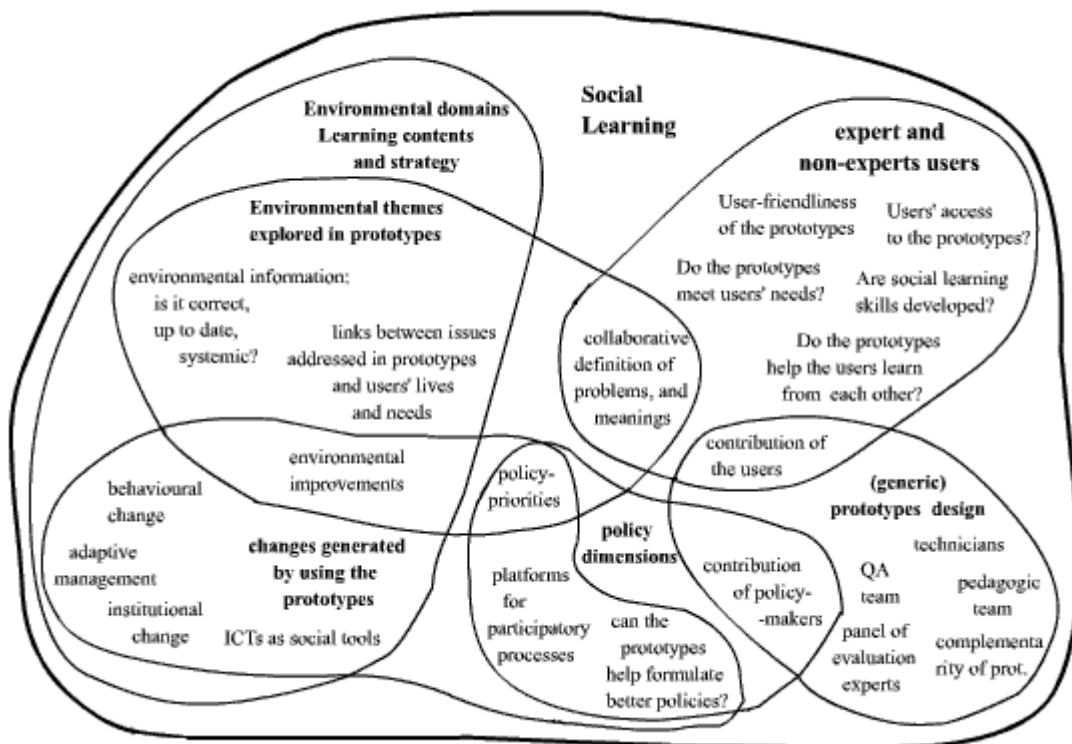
Social Learning

Environmental domains Learning contents and strategy

expert and non-experts users

Environmental themes explored in prototypes

User-friendliness of the prototypes

Users' access to the prototypes?

Do the prototypes meet users' needs?

Are social learning skills developed?

environmental information: is it correct, up to date, systemic?

links between issues addressed in prototypes and users' lives and needs

collaborative definition of problems, and meanings

Do the prototypes help the users learn from each other?

contribution of the users

environmental improvements

behavioural change

policy-priorities

(generic) prototypes design

policy dimensions

adaptive management

changes generated by using the prototypes

technicians

institutional change

platforms for participatory processes

contribution of policy--makers

QA team

pedagogic team

ICTs as social tools

can the prototypes help formulate better policies?

panel of evaluation experts

complementarity of prot.